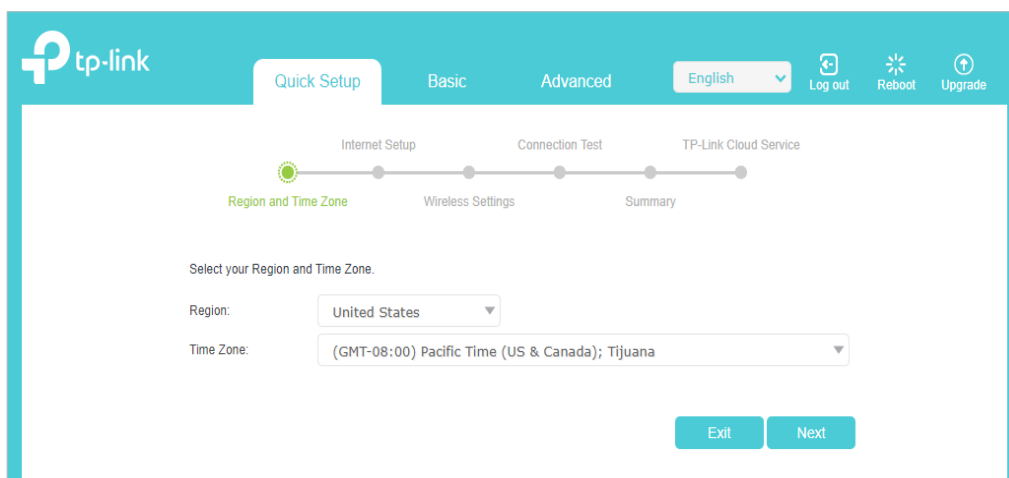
tp-link

Quick Setup
Basic
Advanced
English
Log out
Reboot
Upgrade

Internet Setup
Connection Test
TP-Link Cloud Service
Region and Time Zone
Wireless Settings
Summary

Select your Region and Time Zone.

Region: United States
Time Zone: (GMT-08:00) Pacific Time (US & Canada); Tijuana

Exit
Next